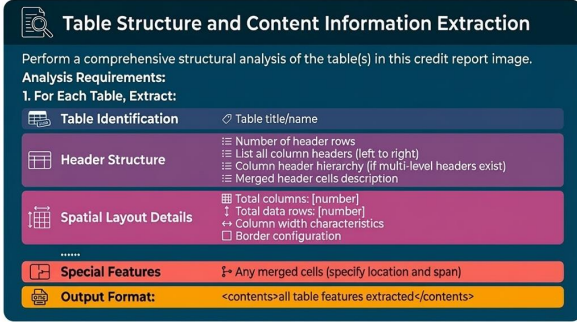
Table Structure and Content Information Extraction

Perform a comprehensive structural analysis of the table(s) in this credit report image.

Analysis Requirements:

1. For Each Table, Extract:

| | |
|---|---|
| Table Identification | Table title/name |
| Header Structure | Number of header rows<br>List all column headers (left to right)<br>Column header hierarchy (if multi-level headers exist)<br>Merged header cells description |
| Spatial Layout Details | Total columns: [number]<br>Total data rows: [number]<br>Column width characteristics<br>Border configuration |

......

| | |
|---|---|
| Special Features | Any merged cells (specify location and span) |
| Output Format: | <contents>all table features extracted</contents> |